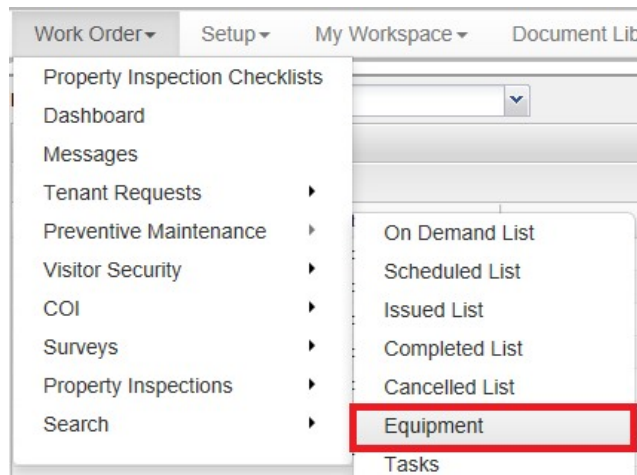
Work Order ▾ Setup ▾ My Workspace ▾ Document Lib

Property Inspection Checklists
Dashboard
Messages
Tenant Requests
Preventive Maintenance
Visitor Security
COI
Surveys
Property Inspections
Search

On Demand List
Scheduled List
Issued List
Completed List
Cancelled List
Equipment
Tasks